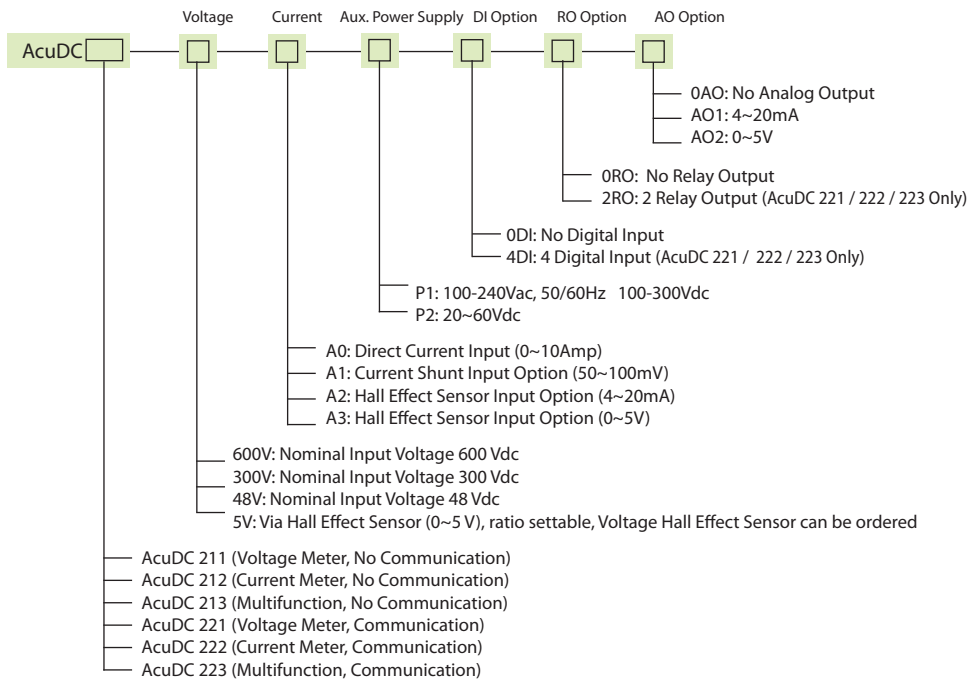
Voltage Current Aux. Power Supply DI Option RO Option AO Option

AcuDC

0AO: No Analog Output
AO1: 4~20mA
AO2: 0~5V

0RO: No Relay Output
2RO: 2 Relay Output (AcuDC 221 / 222 / 223 Only)

0DI: No Digital Input
4DI: 4 Digital Input (AcuDC 221 / 222 / 223 Only)

P1: 100-240Vac, 50/60Hz 100-300Vdc
P2: 20~60Vdc

A0: Direct Current Input (0~10Amp)
A1: Current Shunt Input Option (50~100mV)
A2: Hall Effect Sensor Input Option (4~20mA)
A3: Hall Effect Sensor Input Option (0~5V)

600V: Nominal Input Voltage 600 Vdc
300V: Nominal Input Voltage 300 Vdc
48V: Nominal Input Voltage 48 Vdc
5V: Via Hall Effect Sensor (0~5 V), ratio settable, Voltage Hall Effect Sensor can be ordered

AcuDC 211 (Voltage Meter, No Communication)
AcuDC 212 (Current Meter, No Communication)
AcuDC 213 (Multifunction, No Communication)
AcuDC 221 (Voltage Meter, Communication)
AcuDC 222 (Current Meter, Communication)
AcuDC 223 (Multifunction, Communication)